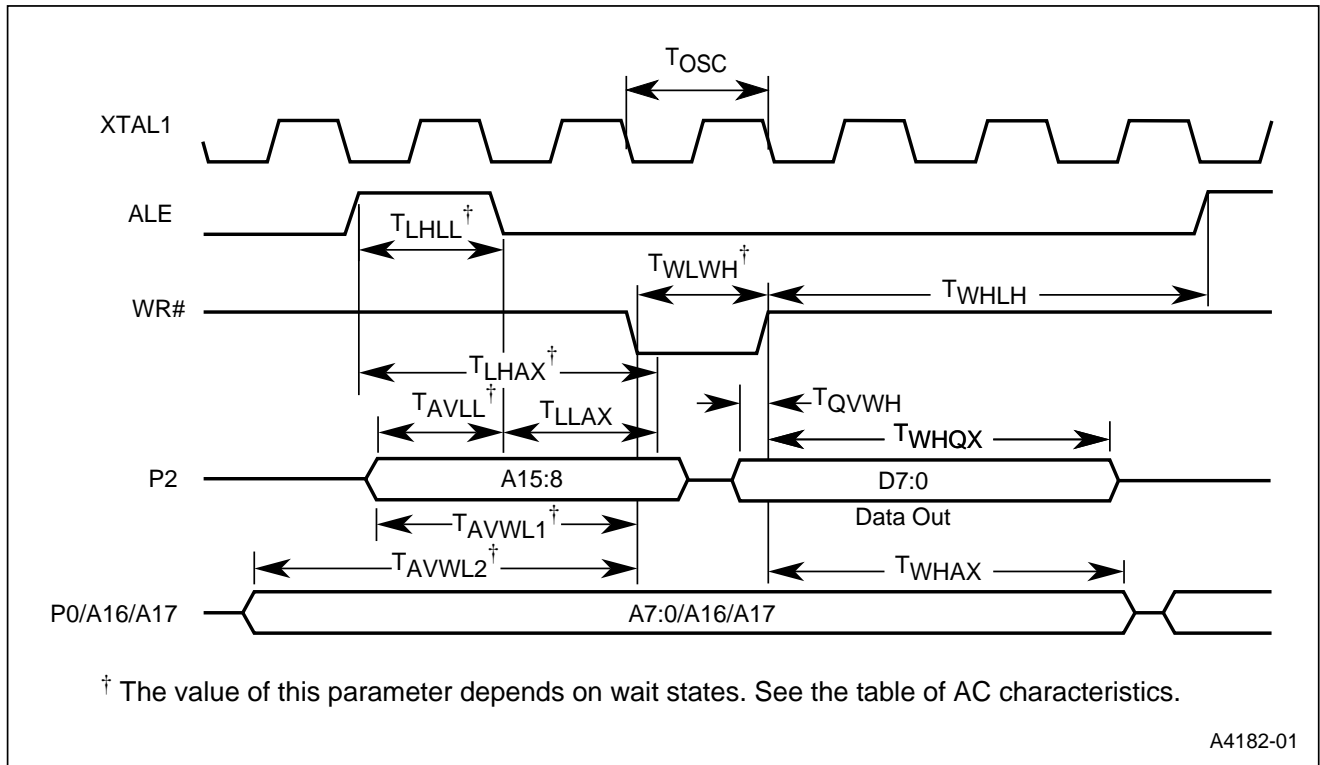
$T_{OSC}$

XTAL1

ALE

$T_{LHLL}^{\dagger}$

$T_{WLWH}^{\dagger}$

WR#

$T_{WHLH}$

$T_{LHAX}^{\dagger}$

$T_{AVLL}^{\dagger}$

$T_{LLAX}$

$T_{QVWH}$

$T_{WHQX}$

P2

A15:8

D7:0

Data Out

$T_{AVWL1}^{\dagger}$

$T_{AVWL2}^{\dagger}$

$T_{WHAX}$

P0/A16/A17

A7:0/A16/A17

$^{\dagger}$ The value of this parameter depends on wait states. See the table of AC characteristics.

A4182-01